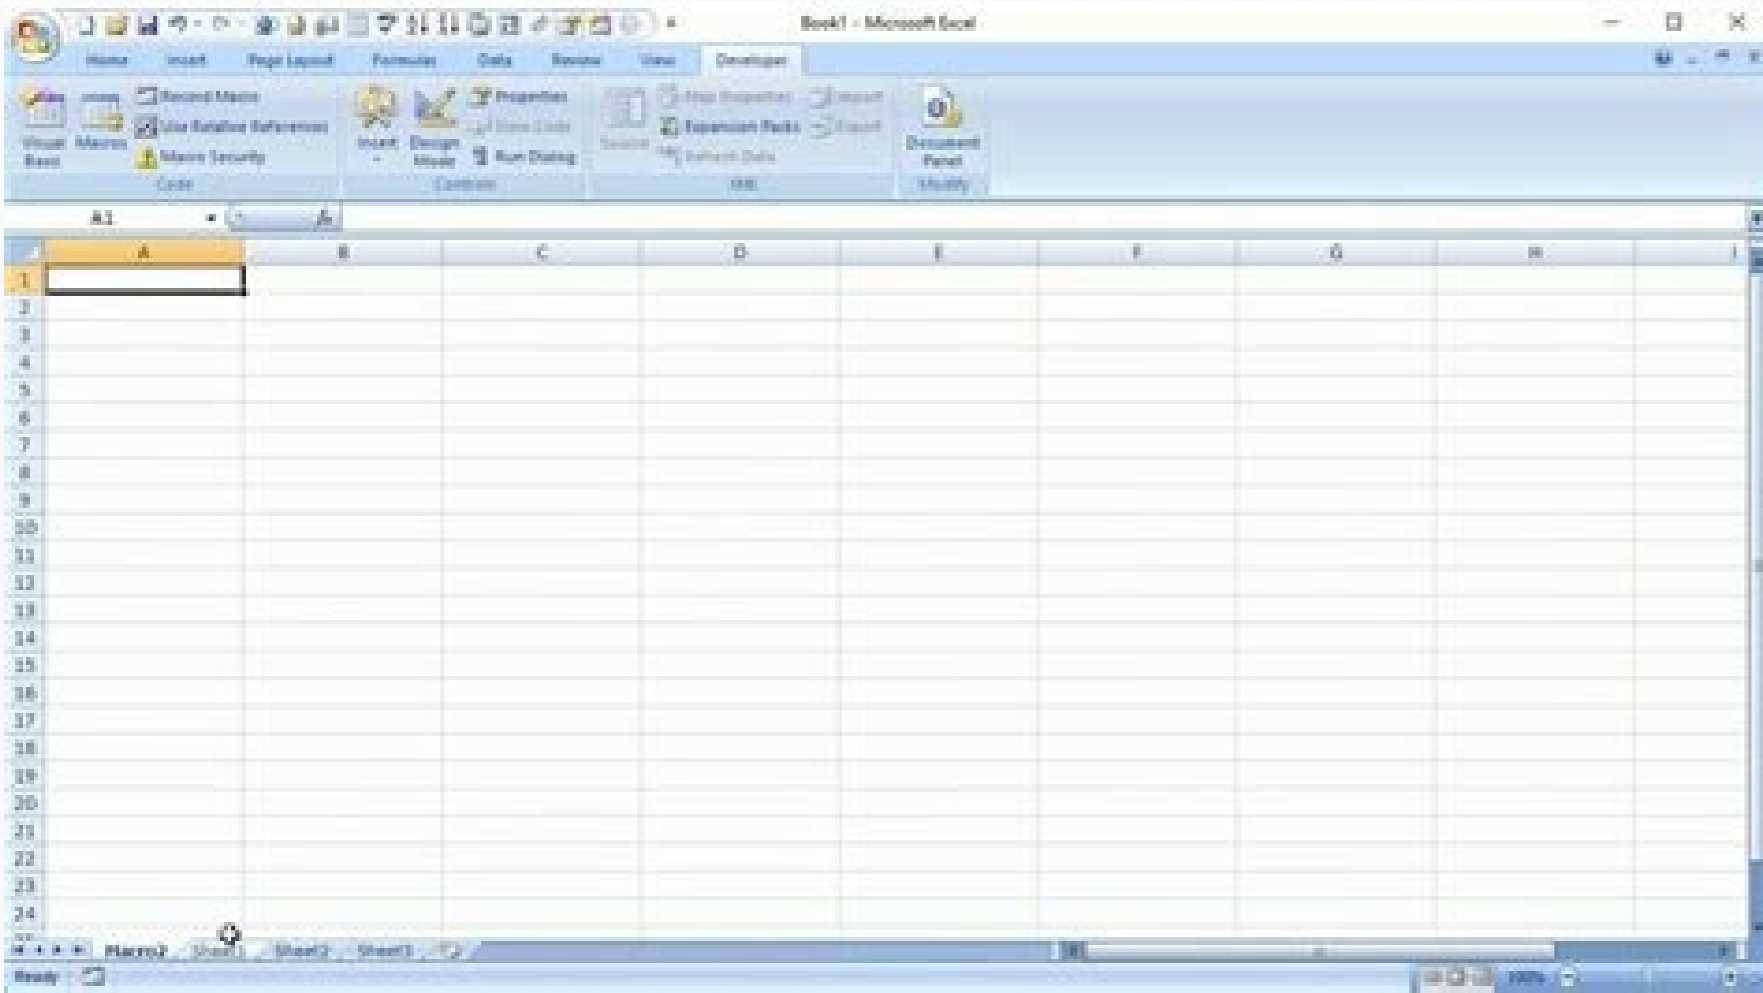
Book1 - Microsoft Excel

Home Insert Page Layout Formulas Data Review View Developer

Visual Basic Macros Record Macro Use Relative References Macro Security Code

Insert Design Mode Properties View Code Run Dialog Controls

Source Map Properties Expansion Packs Refresh Data Import Export XML

Document Panel Modify

A1 $f_x$

| | A | B | C | D | E | F | G | H |
|---|---|---|---|---|---|---|---|---|
| 1 | | | | | | | | |
| 2 | | | | | | | | |
| 3 | | | | | | | | |
| 4 | | | | | | | | |
| 5 | | | | | | | | |
| 6 | | | | | | | | |
| 7 | | | | | | | | |
| 8 | | | | | | | | |
| 9 | | | | | | | | |
| 10 | | | | | | | | |
| 11 | | | | | | | | |
| 12 | | | | | | | | |
| 13 | | | | | | | | |
| 14 | | | | | | | | |
| 15 | | | | | | | | |
| 16 | | | | | | | | |
| 17 | | | | | | | | |
| 18 | | | | | | | | |
| 19 | | | | | | | | |
| 20 | | | | | | | | |
| 21 | | | | | | | | |
| 22 | | | | | | | | |
| 23 | | | | | | | | |
| 24 | | | | | | | | |

Macro2 Sheet1 Sheet2 Sheet3

Ready 100%